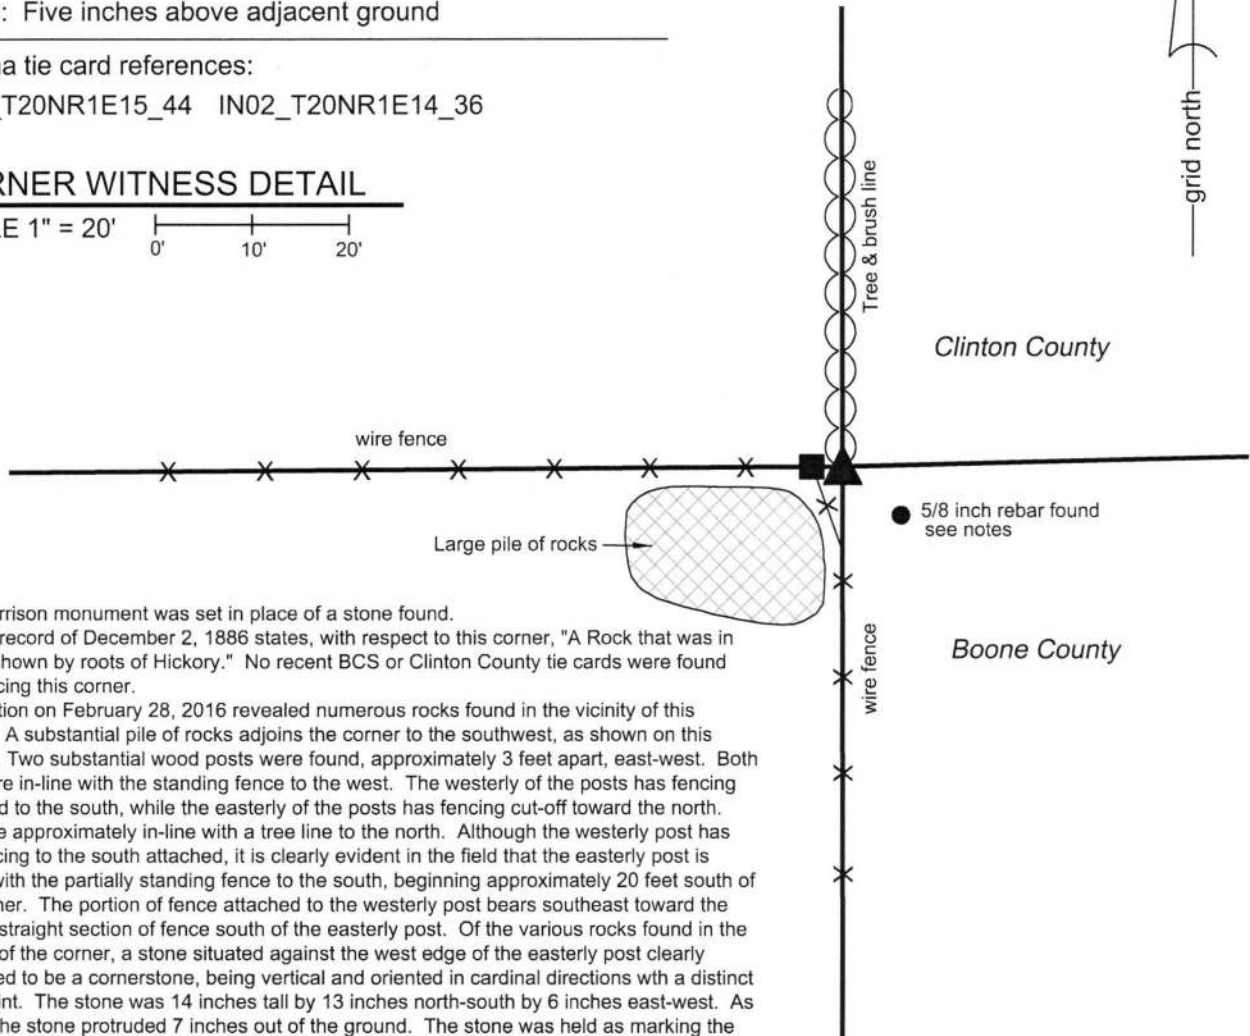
: Five inches above adjacent ground

a tie card references:
T20NR1E15_44 IN02_T20NR1E14_36

RNER WITNESS DETAIL
E 1" = 20' 0' 10' 20'

grid north

Tree & brush line

Clinton County

wire fence

5/8 inch rebar found see notes

Large pile of rocks

Boone County

wire fence

rrison monument was set in place of a stone found.
record of December 2, 1886 states, with respect to this corner, "A Rock that was in hown by roots of Hickory." No recent BCS or Clinton County tie cards were found cing this corner.
tion on February 28, 2016 revealed numerous rocks found in the vicinity of this A substantial pile of rocks adjoins the corner to the southwest, as shown on this Two substantial wood posts were found, approximately 3 feet apart, east-west. Both re in-line with the standing fence to the west. The westerly of the posts has fencing d to the south, while the easterly of the posts has fencing cut-off toward the north. e approximately in-line with a tree line to the north. Although the westerly post has cing to the south attached, it is clearly evident in the field that the easterly post is with the partially standing fence to the south, beginning approximately 20 feet south of ner. The portion of fence attached to the westerly post bears southeast toward the straight section of fence south of the easterly post. Of the various rocks found in the of the corner, a stone situated against the west edge of the easterly post clearly ed to be a cornerstone, being vertical and oriented in cardinal directions wth a distinct int. The stone was 14 inches tall by 13 inches north-south by 6 inches east-west. As he stone protruded 7 inches out of the ground. The stone was held as marking the